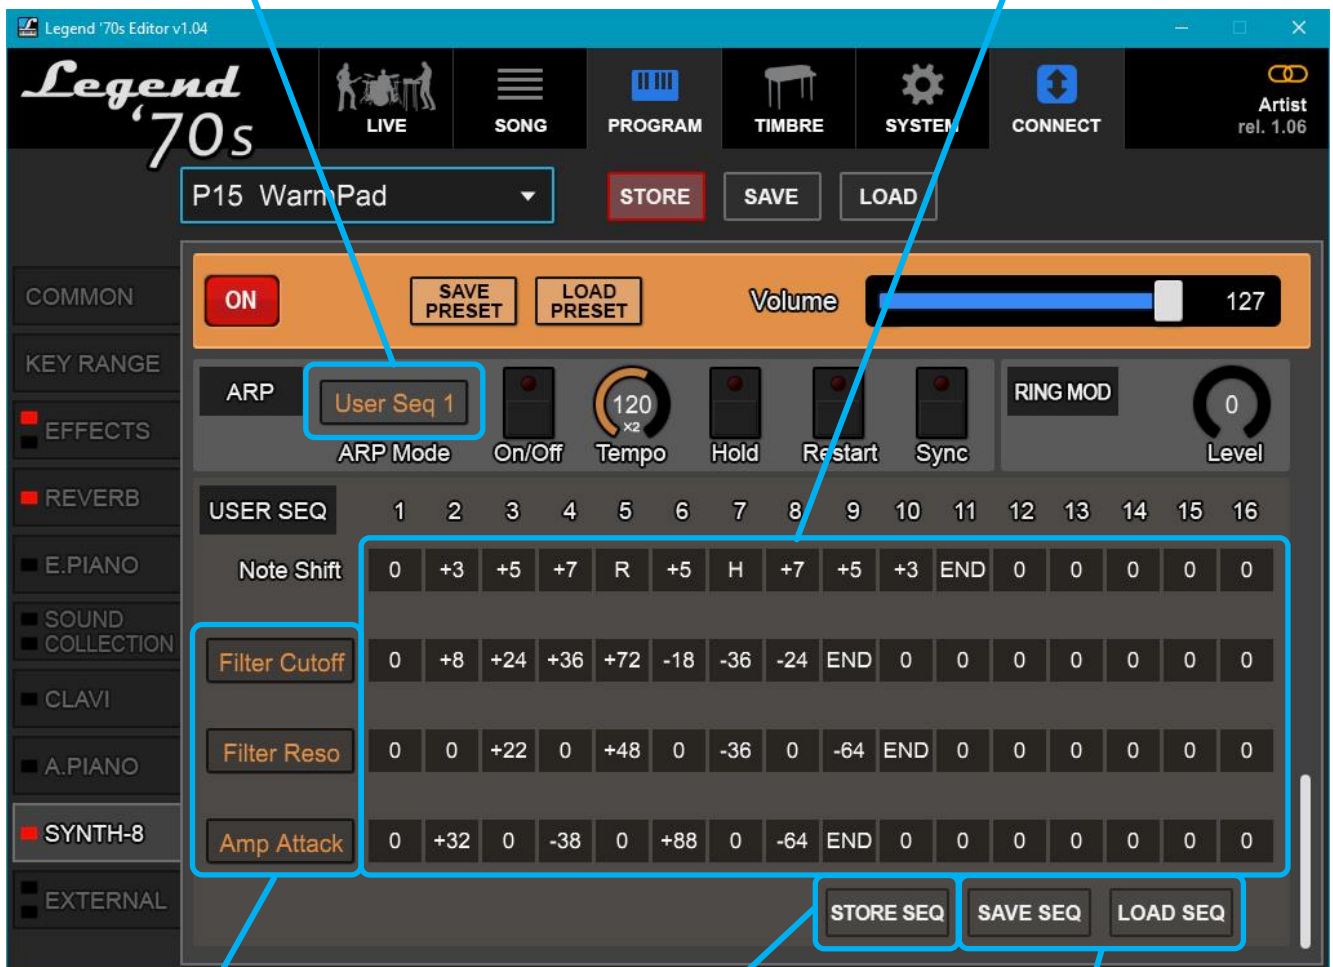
Legend '70s Editor v1.04

Legend '70s

LIVE SONG PROGRAM TIMBRE SYSTEM CONNECT

Artist rel. 1.06

P15 WarmPad

STORE SAVE LOAD

COMMON
KEY RANGE
EFFECTS
REVERB
E.PIANO
SOUND COLLECTION
CLAVI
A.PIANO
SYNTH-8
EXTERNAL

ON SAVE PRESET LOAD PRESET Volume 127

ARP User Seq 1 ARP Mode On/Off 120 x2 Tempo Hold Restart Sync

RING MOD 0 Level

| USER SEQ | 1 | 2 | 3 | 4 | 5 | 6 | 7 | 8 | 9 | 10 | 11 | 12 | 13 | 14 | 15 | 16 |
|---|---|---|---|---|---|---|---|---|---|---|---|---|---|---|---|---|
| Note Shift | 0 | +3 | +5 | +7 | R | +5 | H | +7 | +5 | +3 | END | 0 | 0 | 0 | 0 | 0 |
| Filter Cutoff | 0 | +8 | +24 | +36 | +72 | -18 | -36 | -24 | END | 0 | 0 | 0 | 0 | 0 | 0 | 0 |
| Filter Reso | 0 | 0 | +22 | 0 | +48 | 0 | -36 | 0 | -64 | END | 0 | 0 | 0 | 0 | 0 | 0 |
| Amp Attack | 0 | +32 | 0 | -38 | 0 | +88 | 0 | -64 | END | 0 | 0 | 0 | 0 | 0 | 0 | 0 |

STORE SEQ SAVE SEQ LOAD SEQ